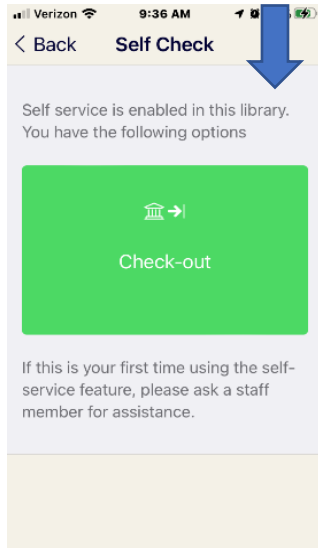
Verizon 9:36 AM

< Back Self Check

Self service is enabled in this library. You have the following options

Check-out

If this is your first time using the self-service feature, please ask a staff member for assistance.